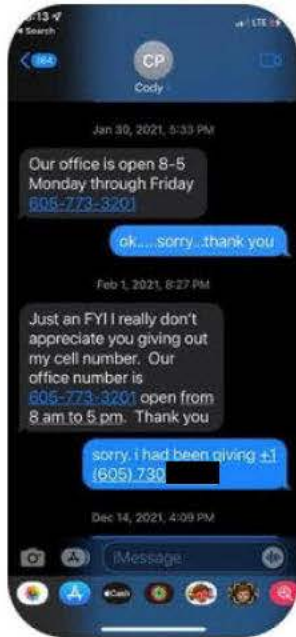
6:13
Search
LTE
364
CP
Cody

Jan 30, 2021, 5:33 PM

Our office is open 8-5 Monday through Friday 605-773-3201

ok....sorry...thank you

Feb 1, 2021, 8:27 PM

Just an FYI I really don't appreciate you giving out my cell number. Our office number is 605-773-3201 open from 8 am to 5 pm. Thank you

sorry. i had been giving +1 (605) 730 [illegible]

Dec 14, 2021, 4:09 PM

iMessage
Cash